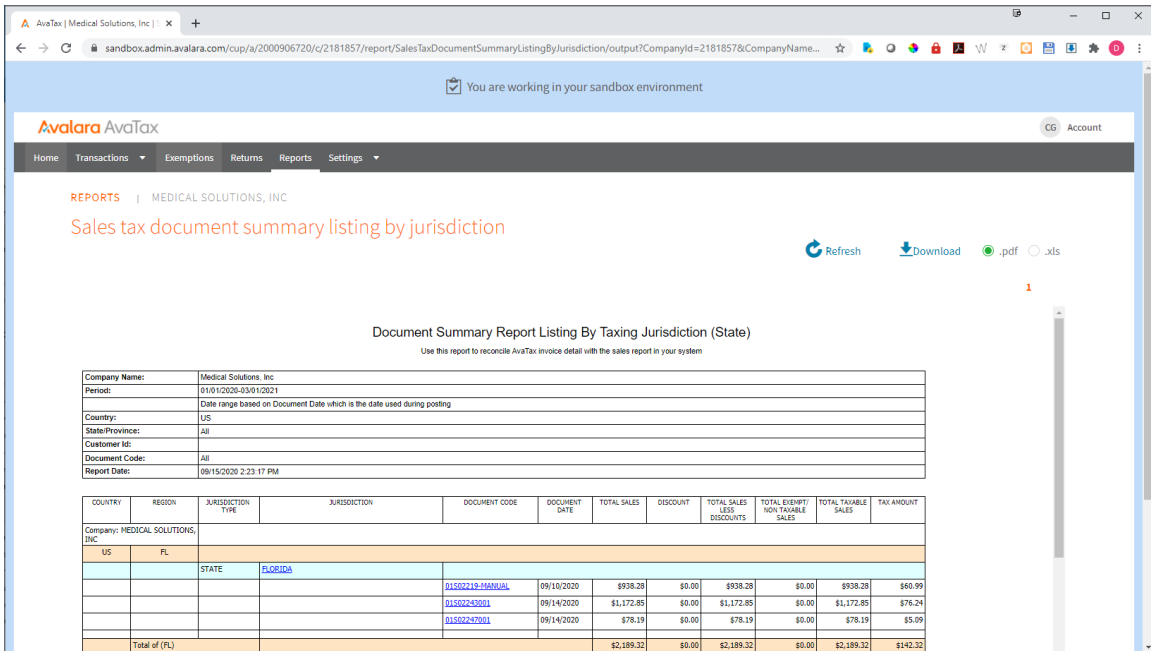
AvaTax | Medical Solutions, Inc | ×

sandbox.admin.avalara.com/cup/a/2000906720/c/2181857/report/SalesTaxDocumentSummaryListingByJurisdiction/output?CompanyId=2181857&CompanyName...

You are working in your sandbox environment

Avalara AvaTax

CG Account

Home Transactions Exemptions Returns Reports Settings

REPORTS | MEDICAL SOLUTIONS, INC

Sales tax document summary listing by jurisdiction

Refresh Download .pdf .xls

1

Document Summary Report Listing By Taxing Jurisdiction (State)

Use this report to reconcile AvaTax invoice detail with the sales report in your system

| Company Name: | Medical Solutions, Inc |
|---|---|
| Period: | 01/01/2020-03/01/2021 |
| | Date range based on Document Date which is the date used during posting |
| Country: | US |
| State/Province: | All |
| Customer Id: | |
| Document Code: | All |
| Report Date: | 09/15/2020 2:23:17 PM |

| COUNTRY | REGION | JURISDICTION TYPE | JURISDICTION | DOCUMENT CODE | DOCUMENT DATE | TOTAL SALES | DISCOUNT | TOTAL SALES LESS DISCOUNTS | TOTAL EXEMPT/ NON TAXABLE SALES | TOTAL TAXABLE SALES | TAX AMOUNT |
|---|---|---|---|---|---|---|---|---|---|---|---|
| Company: MEDICAL SOLUTIONS, INC | | | | | | | | | | | |
| US | FL | | | | | | | | | | |
| | | STATE | FLORIDA | | | | | | | | |
| | | | | 01S02219-MANUAL | 09/10/2020 | $938.28 | $0.00 | $938.28 | $0.00 | $938.28 | $60.99 |
| | | | | 01S02243001 | 09/14/2020 | $1,172.85 | $0.00 | $1,172.85 | $0.00 | $1,172.85 | $76.24 |
| | | | | 01S02247001 | 09/14/2020 | $78.19 | $0.00 | $78.19 | $0.00 | $78.19 | $5.09 |
| | Total of (FL) | | | | | $2,189.32 | $0.00 | $2,189.32 | $0.00 | $2,189.32 | $142.32 |